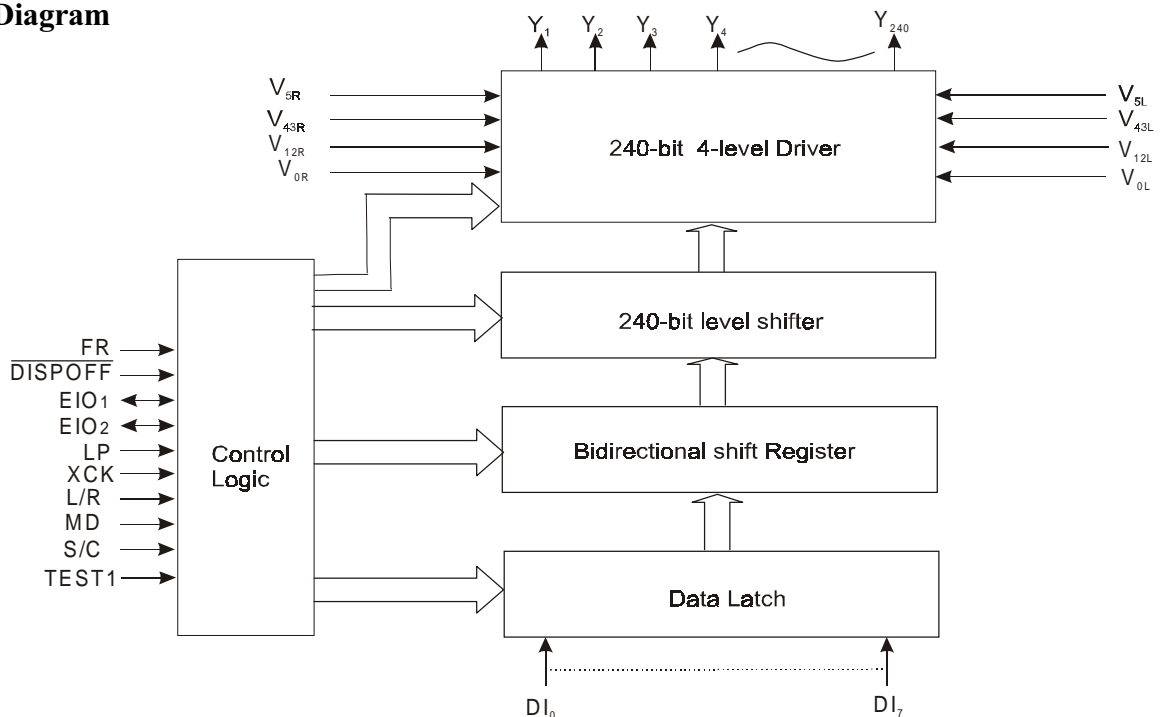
Diagram

$Y_1$ $Y_2$ $Y_3$ $Y_4$ $Y_{240}$

$V_{5R}$
$V_{43R}$
$V_{12R}$
$V_{0R}$

240-bit 4-level Driver

$V_{5L}$
$V_{43L}$
$V_{12L}$
$V_{0L}$

240-bit level shifter

FR
$\overline{\text{DISPOFF}}$
EIO1
EIO2
LP
XCK
L/R
MD
S/C
TEST1

Control Logic

Bidirectional shift Register

Data Latch

$DI_0$ $DI_7$